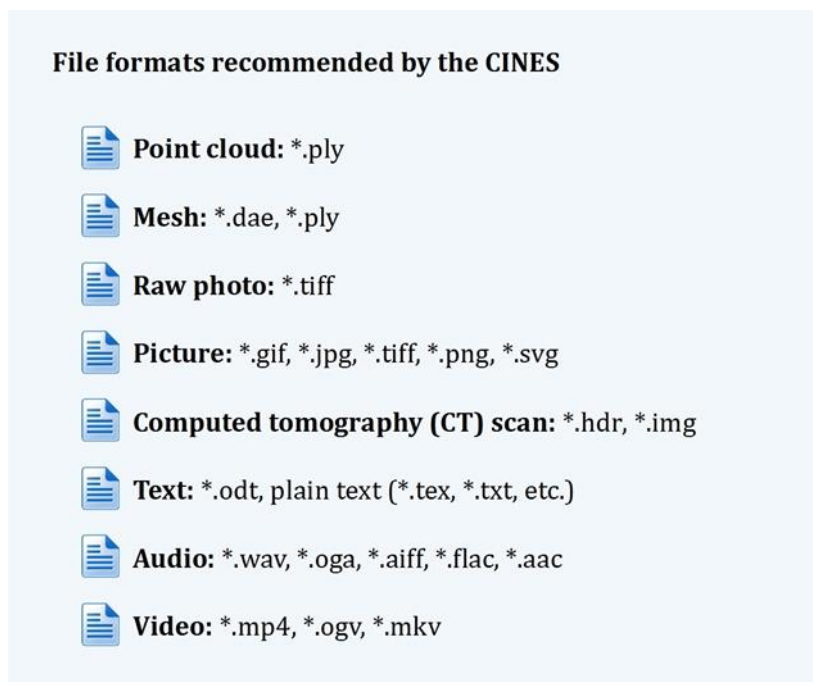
File formats recommended by the CINES

Point cloud: *.ply

Mesh: *.dae, *.ply

Raw photo: *.tiff

Picture: *.gif, *.jpg, *.tiff, *.png, *.svg

Computed tomography (CT) scan: *.hdr, *.img

Text: *.odt, plain text (*.tex, *.txt, etc.)

Audio: *.wav, *.oga, *.aiff, *.flac, *.aac

Video: *.mp4, *.ogv, *.mkv